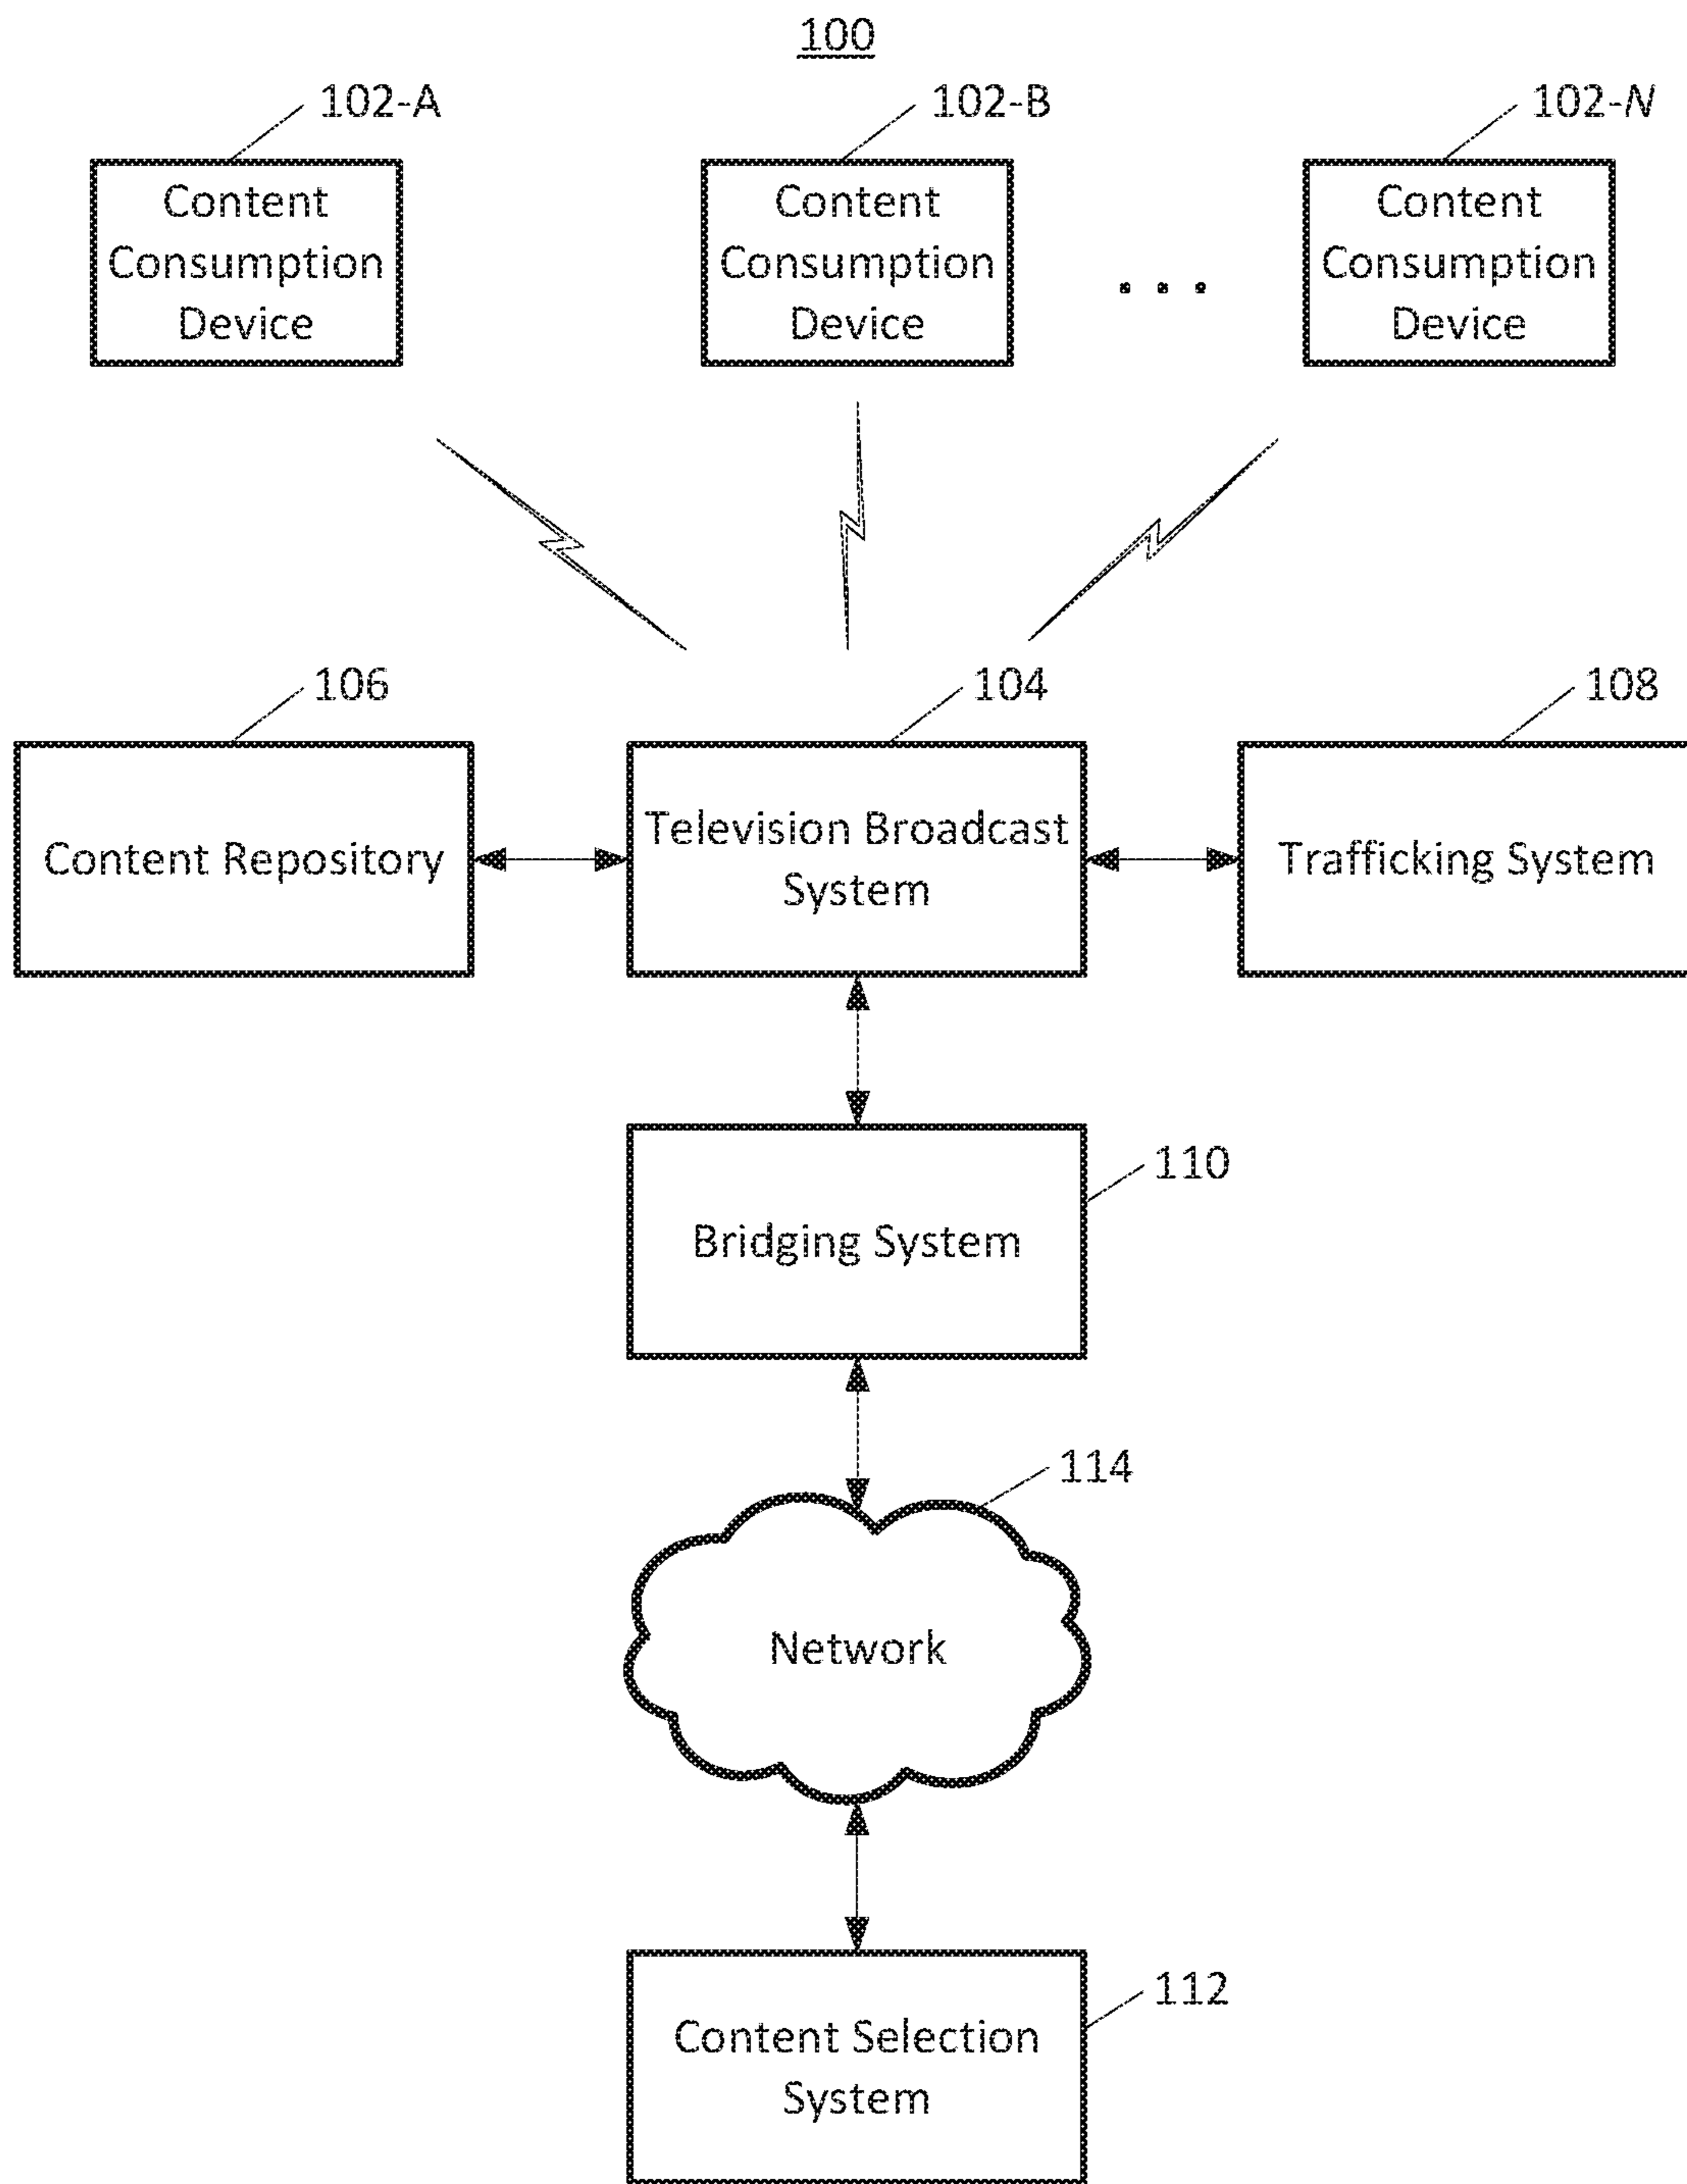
100

102-A
Content Consumption Device

102-B
Content Consumption Device

. . .

102-N
Content Consumption Device

106
Content Repository

104
Television Broadcast System

108
Trafficking System

110
Bridging System

114
Network

112
Content Selection System